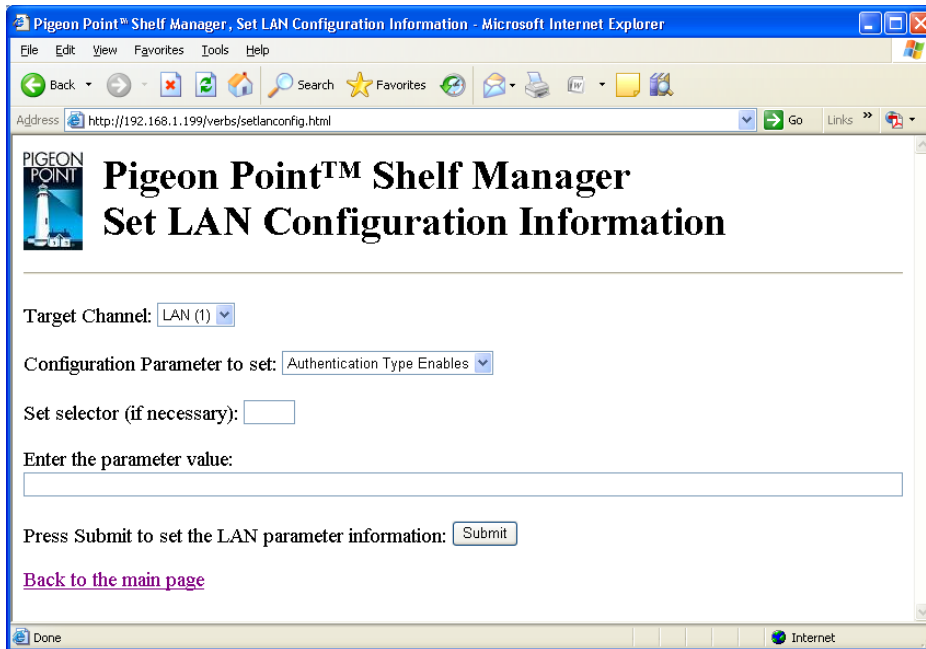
Pigeon Point™ Shelf Manager, Set LAN Configuration Information - Microsoft Internet Explorer

File Edit View Favorites Tools Help

Back Search Favorites

Address http://192.168.1.199/verbs/setlanconfig.html Go Links »

PIGEON POINT

Pigeon Point™ Shelf Manager
Set LAN Configuration Information

Target Channel: LAN (1)

Configuration Parameter to set: Authentication Type Enables

Set selector (if necessary):

Enter the parameter value:

Press Submit to set the LAN parameter information: Submit

Back to the main page

Done Internet